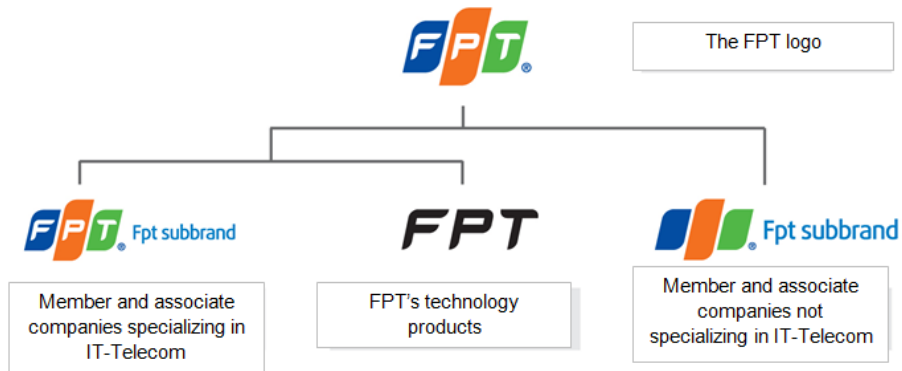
FPT

The FPT logo

FPT Fpt subbrand

Member and associate companies specializing in IT-Telecom

FPT

FPT's technology products

Fpt subbrand

Member and associate companies not specializing in IT-Telecom